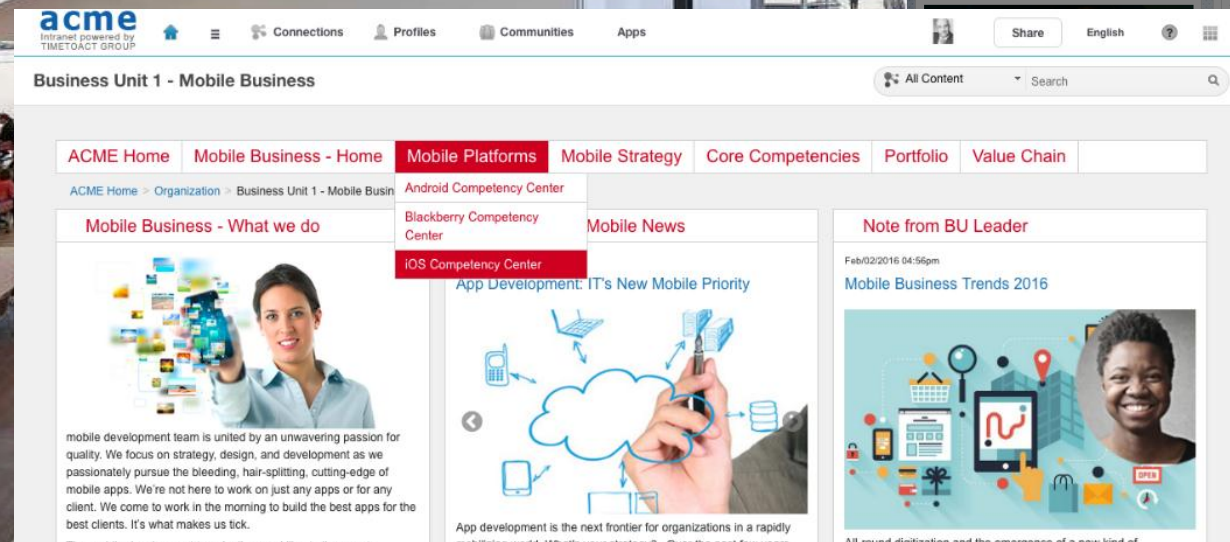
acme
Intranet powered by TIMETOACT GROUP

Connections Profiles Communities Apps

Share English ?

Business Unit 1 - Mobile Business

All Content Search

ACME Home | Mobile Business - Home | Mobile Platforms | Mobile Strategy | Core Competencies | Portfolio | Value Chain

Android Competency Center
Blackberry Competency Center
iOS Competency Center

ACME Home > Organization > Business Unit 1 - Mobile Busin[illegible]

Mobile Business - What we do

mobile development team is united by an unwavering passion for quality. We focus on strategy, design, and development as we passionately pursue the bleeding, hair-splitting, cutting-edge of mobile apps. We're not here to work on just any apps or for any client. We come to work in the morning to build the best apps for the best clients. It's what makes us tick.

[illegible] Mobile News

App Development: IT's New Mobile Priority

App development is the next frontier for organizations in a rapidly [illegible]

Note from BU Leader

Feb/02/2016 04:56pm

Mobile Business Trends 2016

OPEN

All round digitization and the emergence of a new kind of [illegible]